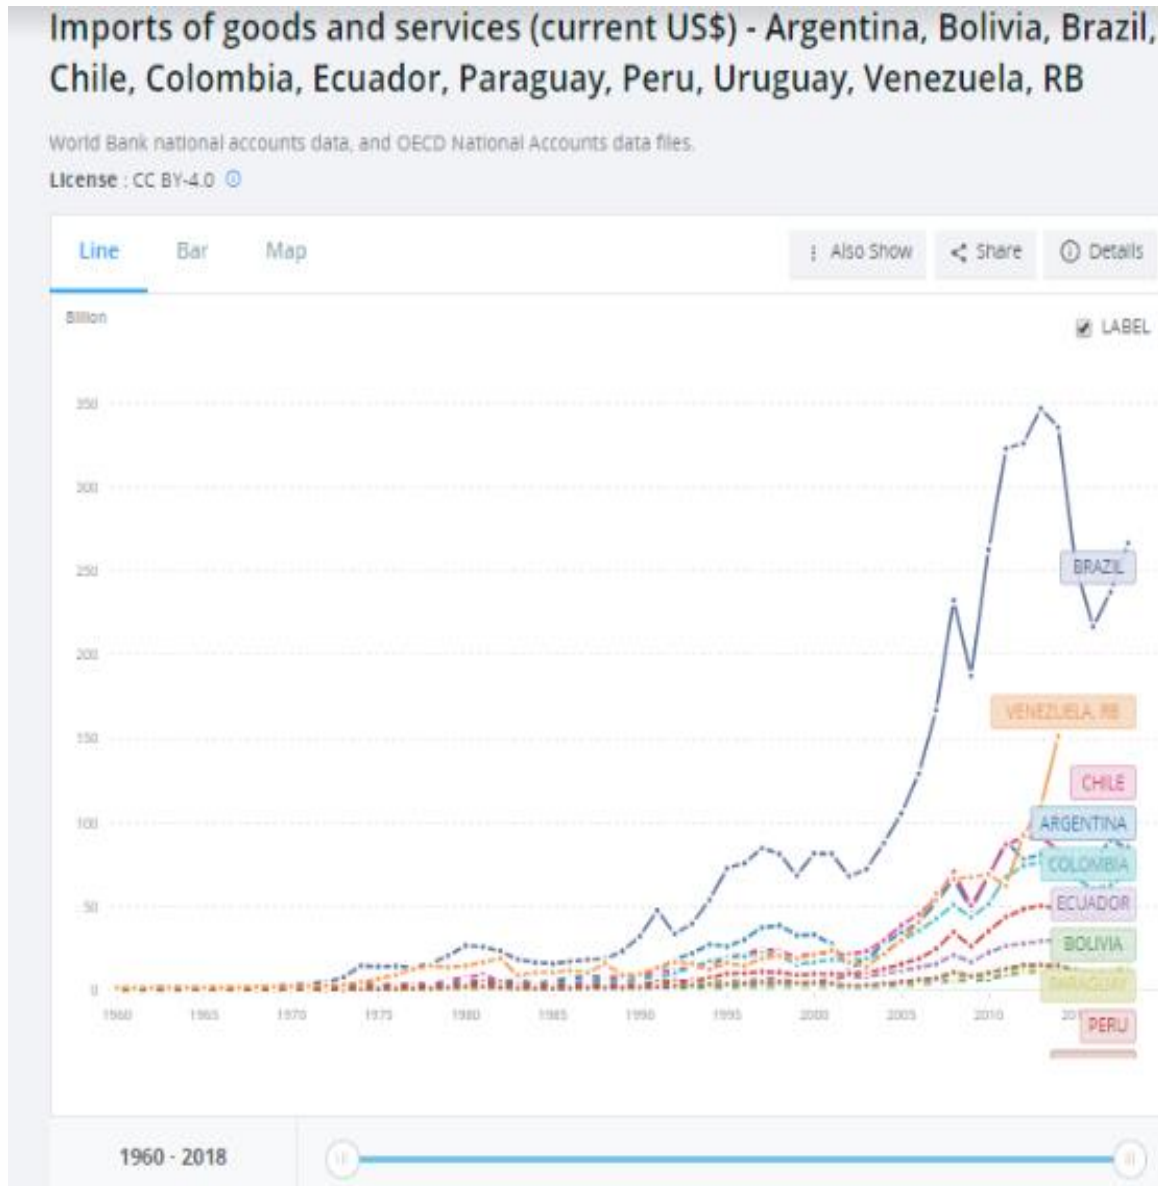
Imports of goods and services (current US$) - Argentina, Bolivia, Brazil, Chile, Colombia, Ecuador, Paraguay, Peru, Uruguay, Venezuela, RB

World Bank national accounts data, and OECD National Accounts data files.

License : CC BY-4.0

Line Bar Map

Also Show Share Details

Billion

LABEL

350
300
250
200
150
100
50
0

1960 1965 1970 1975 1980 1985 1990 1995 2000 2005 2010 201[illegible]

BRAZIL
VENEZUELA, RB
CHILE
ARGENTINA
COLOMBIA
ECUADOR
BOLIVIA
PARAGUAY
PERU

1960 - 2018